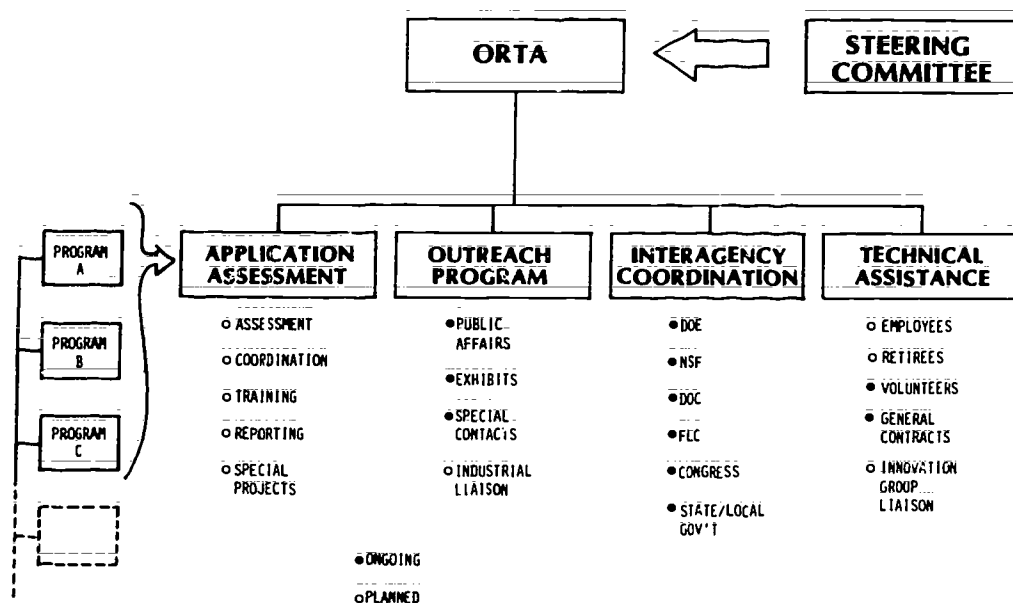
ORTA

STEERING COMMITTEE

PROGRAM A

PROGRAM B

PROGRAM C

APPLICATION ASSESSMENT

o ASSESSMENT

o COORDINATION

o TRAINING

o REPORTING

o SPECIAL PROJECTS

OUTREACH PROGRAM

● PUBLIC AFFAIRS

● EXHIBITS

● SPECIAL CONTACTS

o INDUSTRIAL LIAISON

INTERAGENCY COORDINATION

● DOE

● NSF

● DOC

● FLC

● CONGRESS

● STATE/LOCAL GOV'T

TECHNICAL ASSISTANCE

o EMPLOYEES

o RETIREES

● VOLUNTEERS

● GENERAL CONTRACTS

o INNOVATION GROUP LIAISON

● ONGOING

o PLANNED